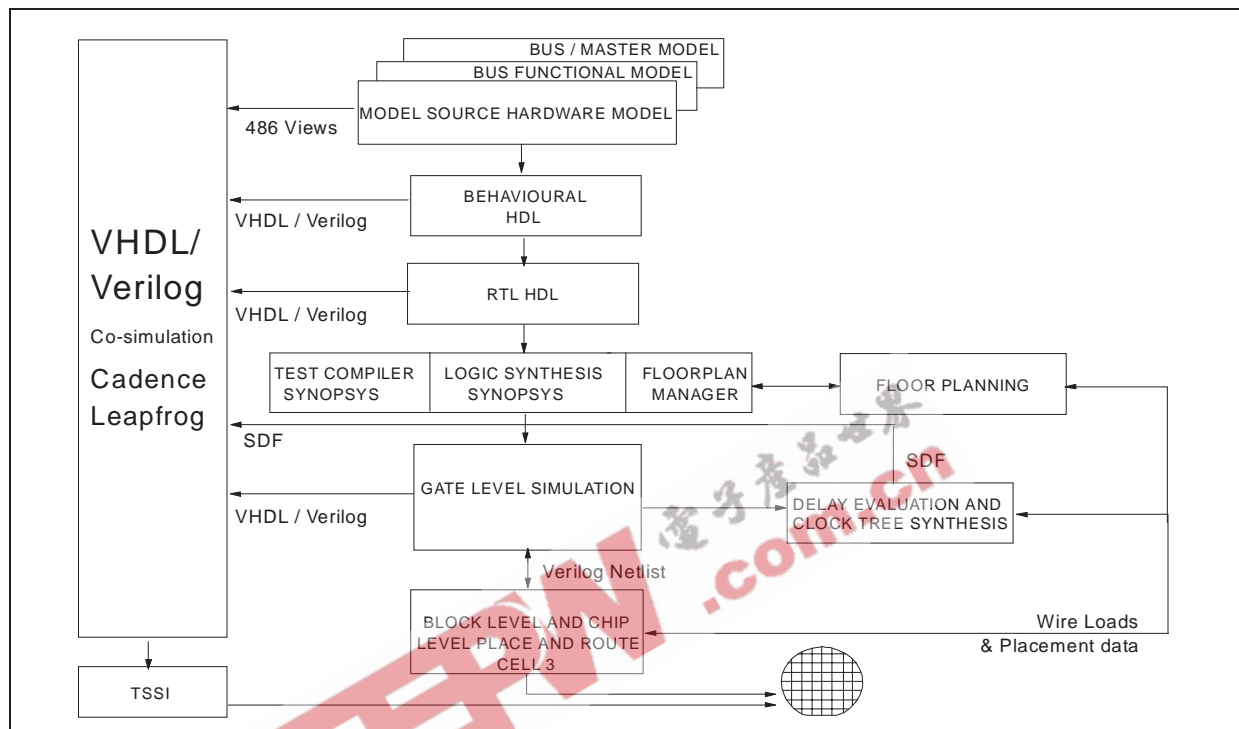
BUS / MASTER MODEL
BUS FUNCTIONAL MODEL
MODEL SOURCE HARDWARE MODEL
486 Views

VHDL/
Verilog
Co-simulation
Cadence
Leapfrog

BEHAVIOURAL HDL
VHDL / Verilog

RTL HDL
VHDL / Verilog

TEST COMPILER SYNOPSYS
LOGIC SYNTHESIS SYNOPSYS
FLOORPLAN MANAGER
FLOOR PLANNING

SDF
SDF

GATE LEVEL SIMULATION
VHDL / Verilog
DELAY EVALUATION AND CLOCK TREE SYNTHESIS

Verilog Netlist

BLOCK LEVEL AND CHIP LEVEL PLACE AND ROUTE CELL 3

Wire Loads
& Placement data

TSSI

电子产品世界
EEPW.com.cn